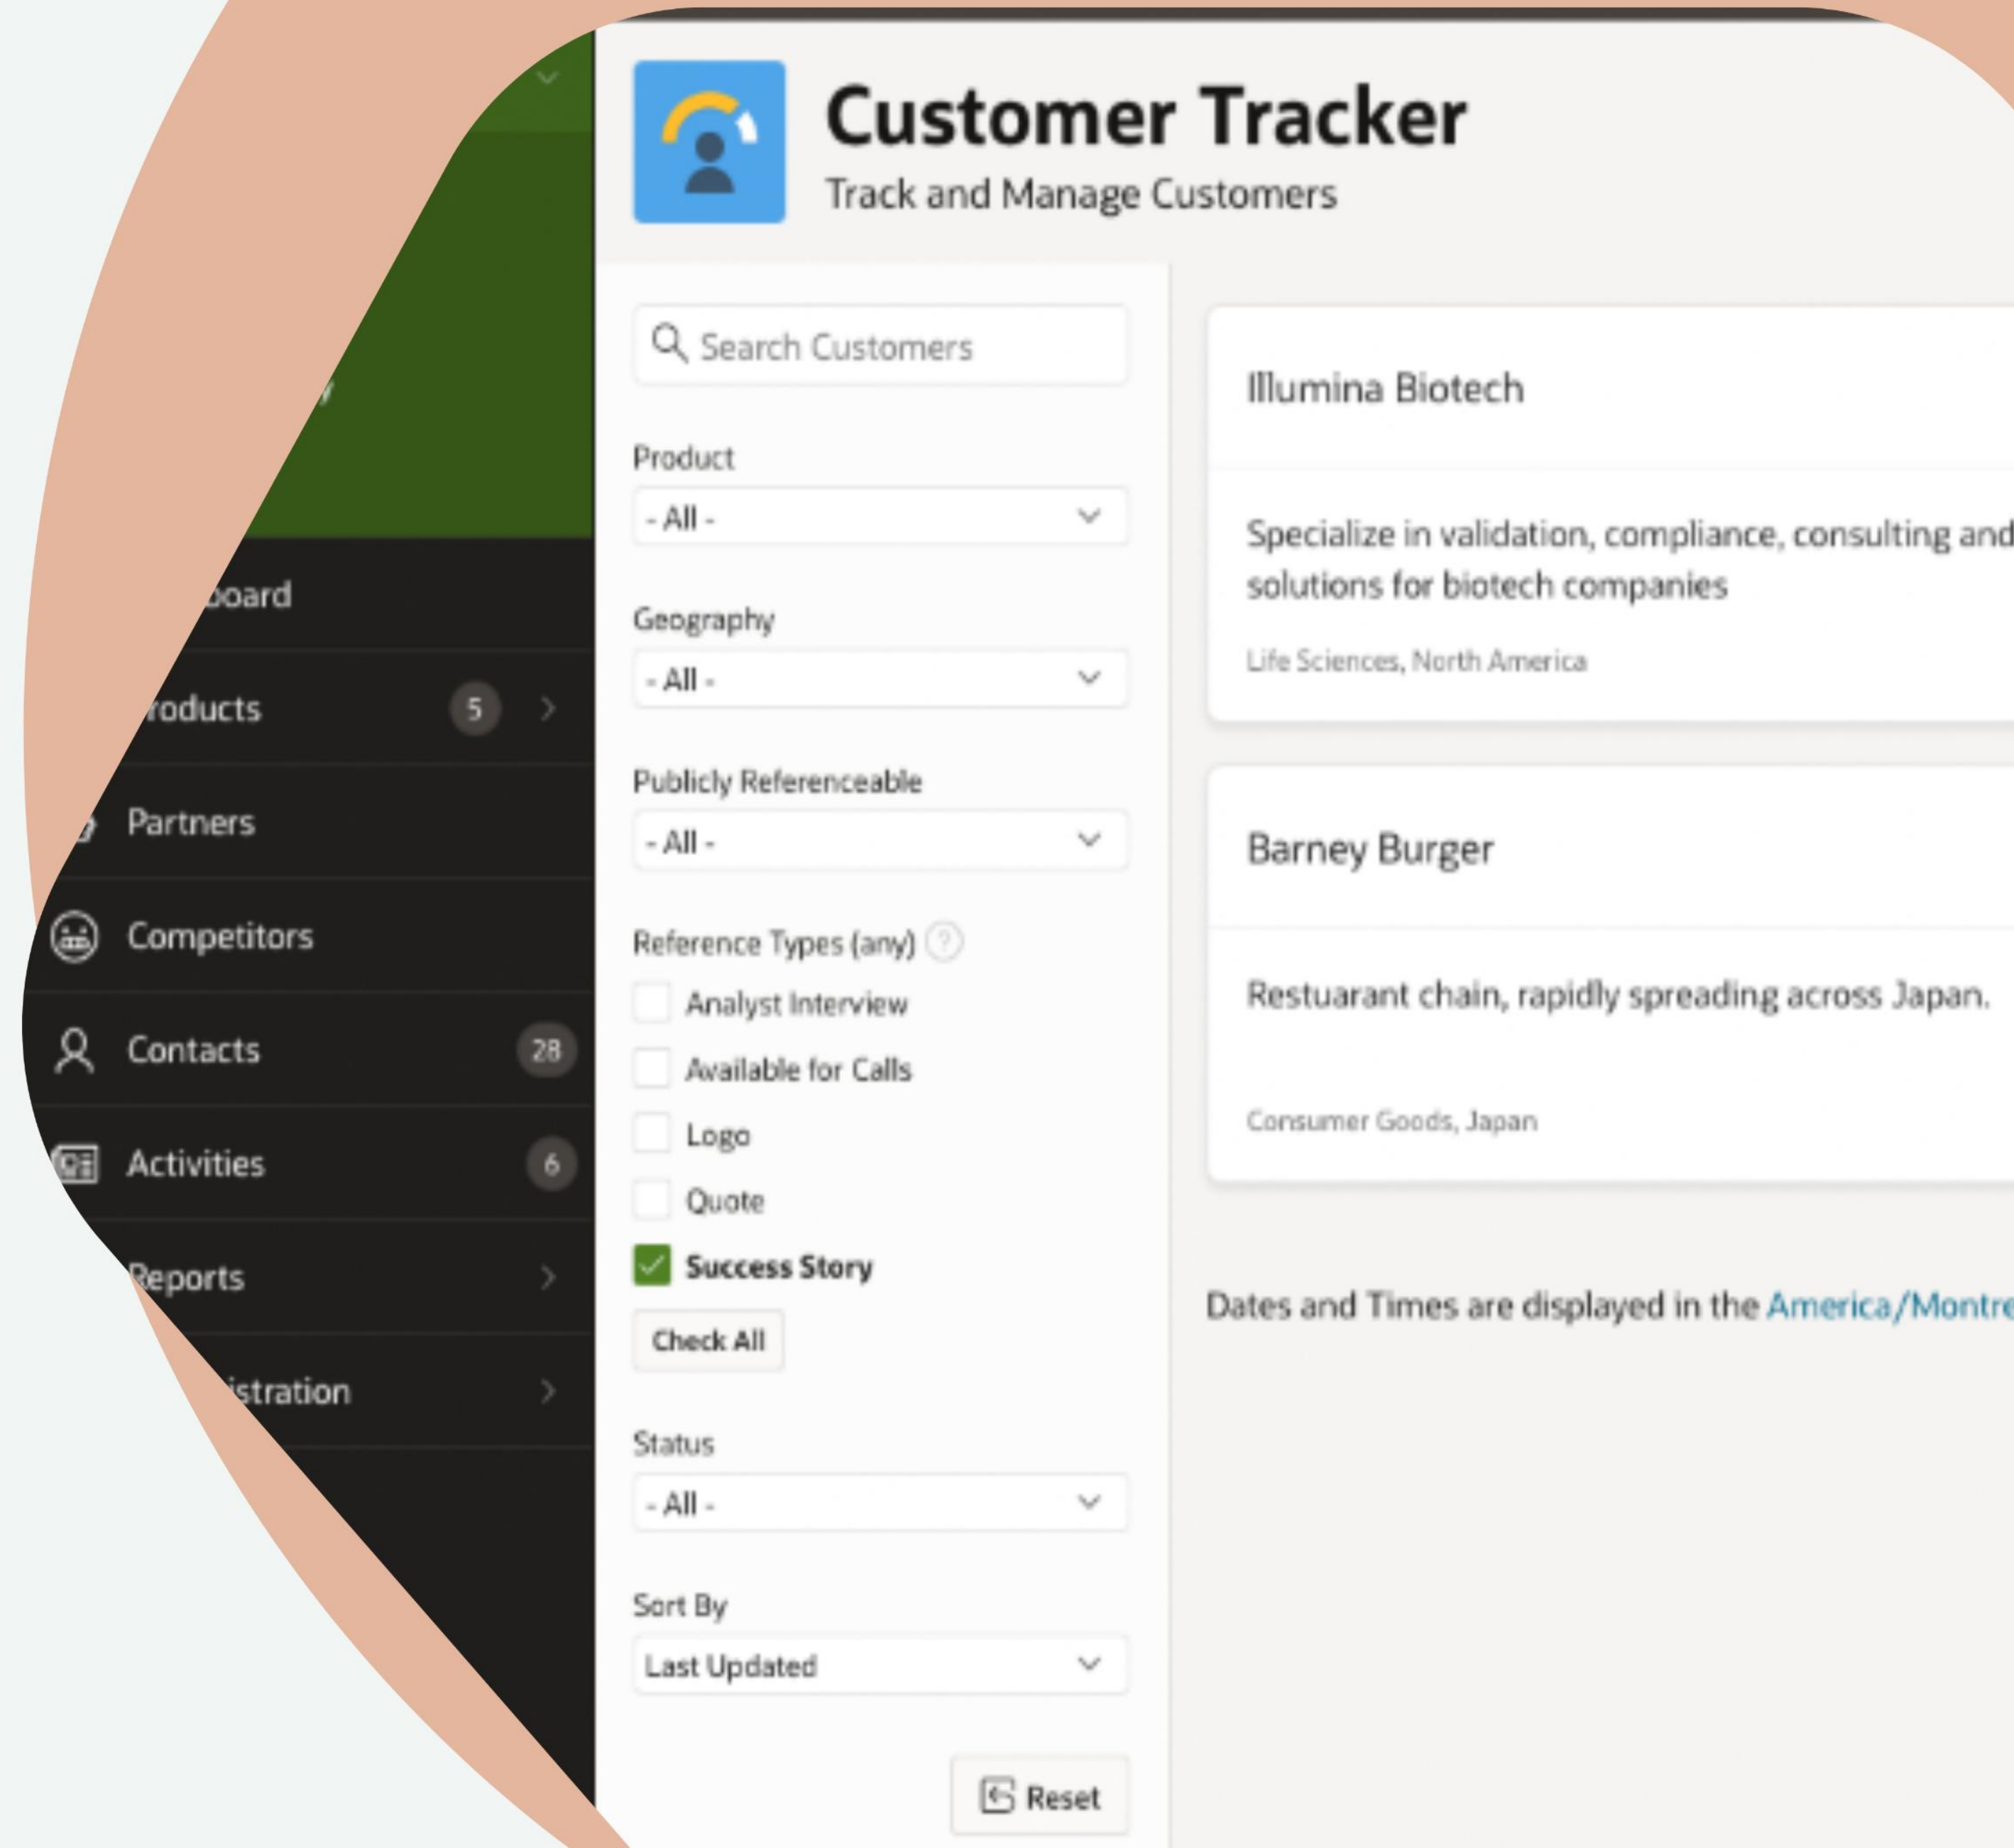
Customer Tracker
Track and Manage Customers

board
roducts 5
Partners
Competitors
Contacts 28
Activities 6
Reports
istration

Search Customers

Product
- All -

Geography
- All -

Publicly Referenceable
- All -

Reference Types (any)
Analyst Interview
Available for Calls
Logo
Quote
Success Story
Check All

Status
- All -

Sort By
Last Updated

Reset

Illumina Biotech

Specialize in validation, compliance, consulting and solutions for biotech companies

Life Sciences, North America

Barney Burger

Restuarant chain, rapidly spreading across Japan.

Consumer Goods, Japan

Dates and Times are displayed in the America/Montre